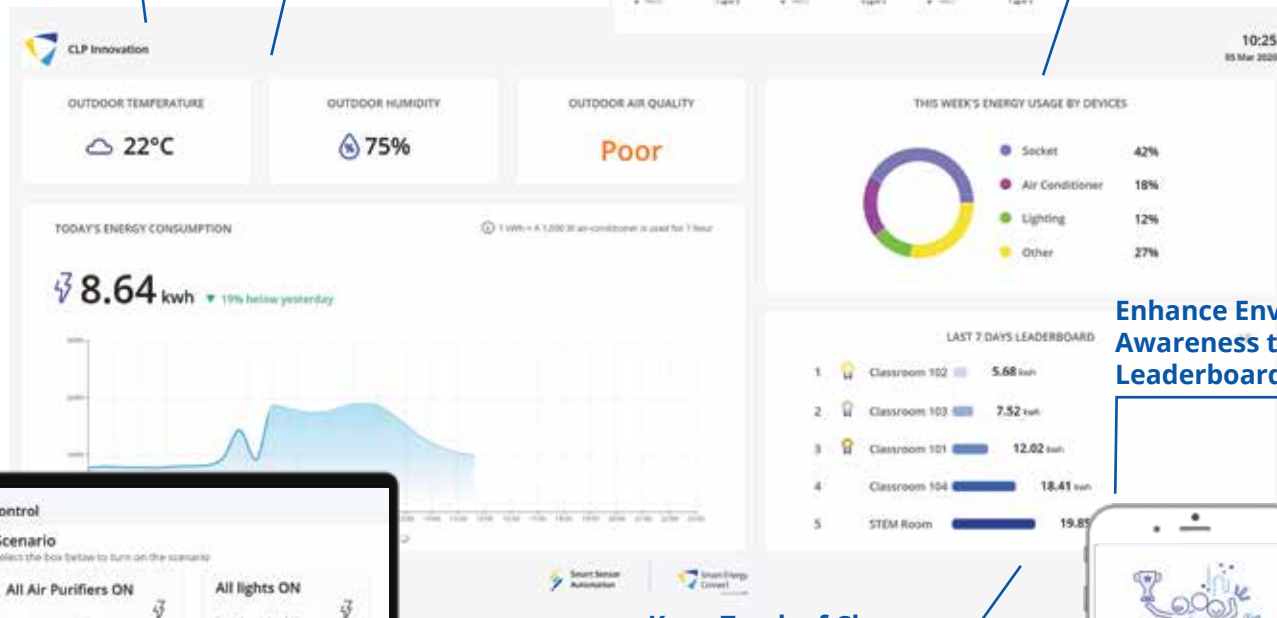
CLP Innovation

10:25
05 Mar 2020

OUTDOOR TEMPERATURE
22°C

OUTDOOR HUMIDITY
75%

OUTDOOR AIR QUALITY
Poor

THIS WEEK'S ENERGY USAGE BY DEVICES

| Socket | 42% |
|---|---|
| Air Conditioner | 18% |
| Lighting | 12% |
| Other | 27% |

TODAY'S ENERGY CONSUMPTION

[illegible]

8.64 kwh ▼ 19% below yesterday

Enhance Env
Awareness t
Leaderboard

LAST 7 DAYS LEADERBOARD

| 1 | Classroom 102 | 5.68 kwh |
|---|---|---|
| 2 | Classroom 103 | 7.52 kwh |
| 3 | Classroom 101 | 12.02 kwh |
| 4 | Classroom 104 | 18.41 kwh |
| 5 | STEM Room | 19.8 |

ontrol
Scenario
elect the box below to turn on the scenario
All Air Purifiers ON
All lights ON

Smart Sensor Automation
Smart Energy Connect

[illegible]